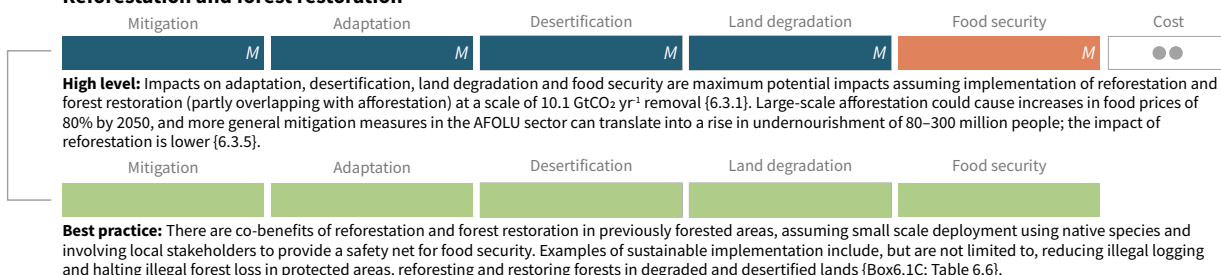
Reforestation and forest restoration

| Mitigation | Adaptation | Desertification | Land degradation | Food security | Cost |
|---|---|---|---|---|---|
| M | M | M | M | M | ●● |

**High level:** Impacts on adaptation, desertification, land degradation and food security are maximum potential impacts assuming implementation of reforestation and forest restoration (partly overlapping with afforestation) at a scale of 10.1 GtCO$_2$ yr$^{-1}$ removal {6.3.1}. Large-scale afforestation could cause increases in food prices of 80% by 2050, and more general mitigation measures in the AFOLU sector can translate into a rise in undernourishment of 80–300 million people; the impact of reforestation is lower {6.3.5}.

| Mitigation | Adaptation | Desertification | Land degradation | Food security |
|---|---|---|---|---|

**Best practice:** There are co-benefits of reforestation and forest restoration in previously forested areas, assuming small scale deployment using native species and involving local stakeholders to provide a safety net for food security. Examples of sustainable implementation include, but are not limited to, reducing illegal logging and halting illegal forest loss in protected areas, reforesting and restoring forests in degraded and desertified lands {Box6.1C; Table 6.6}.